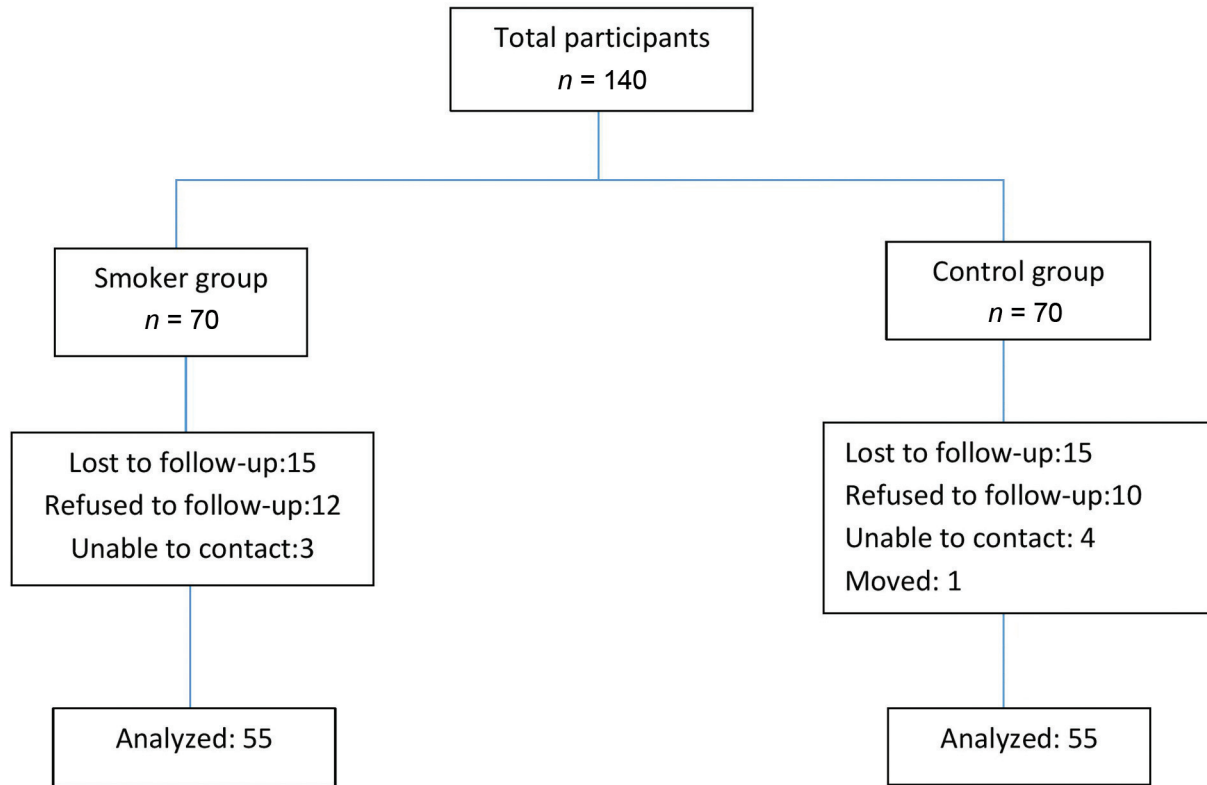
Total participants
$n$ = 140

Smoker group
$n$ = 70

Lost to follow-up:15
Refused to follow-up:12
Unable to contact:3

Analyzed: 55

Control group
$n$ = 70

Lost to follow-up:15
Refused to follow-up:10
Unable to contact: 4
Moved: 1

Analyzed: 55